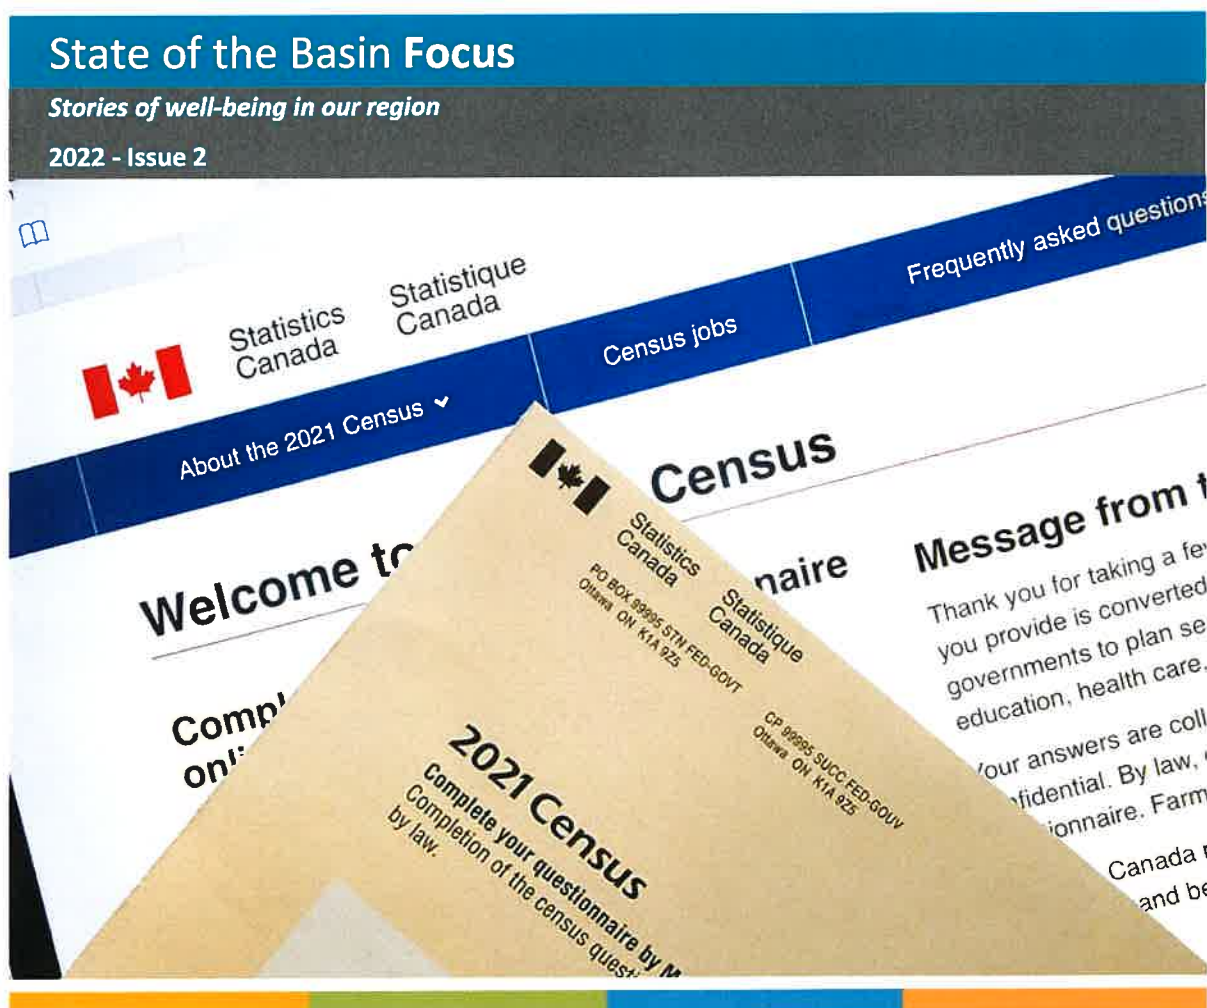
State of the Basin **Focus**

*Stories of well-being in our region*

**2022 - Issue 2**

Statistics Canada

Statistique Canada

About the 2021 Census

Census jobs

Frequently asked question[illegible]

Census

Welcome t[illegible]

Comp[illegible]

onl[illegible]

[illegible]naire

Message from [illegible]

Thank you for taking a fe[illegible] you provide is converted governments to plan se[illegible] education, health care,

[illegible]our answers are coll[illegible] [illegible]fidential. By law, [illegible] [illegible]ionnaire. Farm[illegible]

Canada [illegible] and be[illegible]

Statistics Canada

Statistique Canada

PO BOX 99995 STN FED-GOVT Ottawa ON K1A 9Z5

CP 99995 SUCC FED-GOUV Ottawa ON K1A 9Z5

2021 Census

Complete your questionnaire by M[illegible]

Completion of the census quest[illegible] by law.